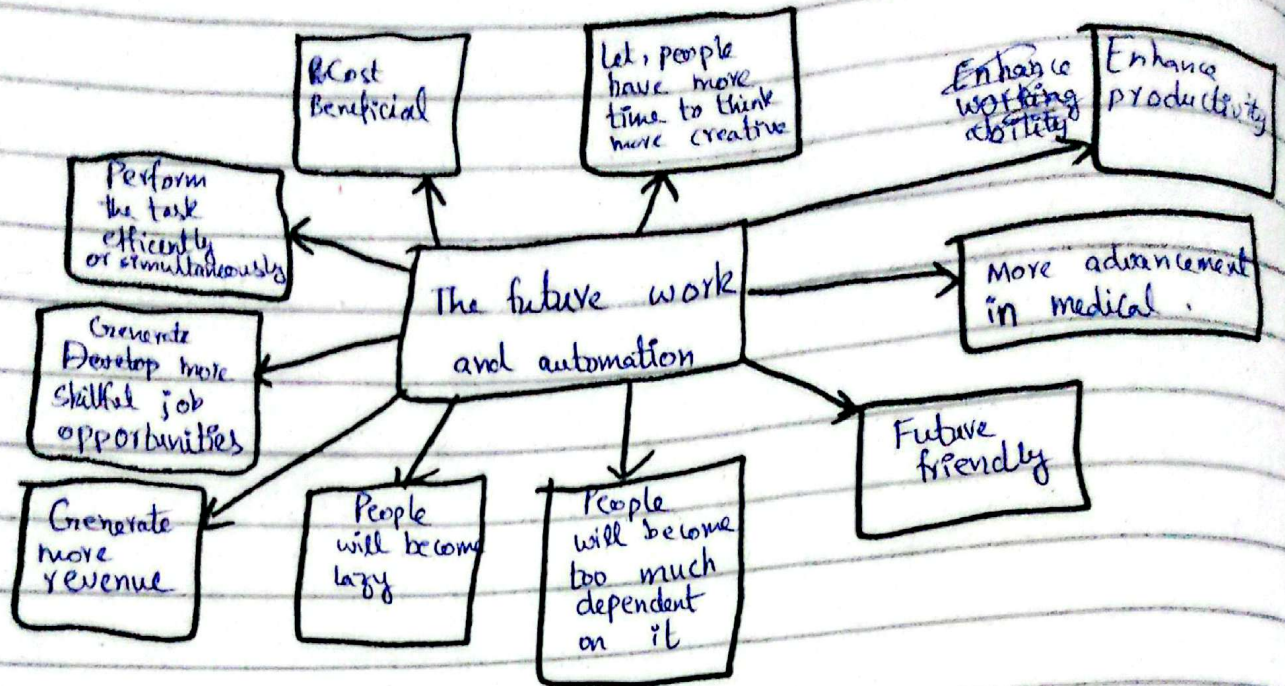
The future work and automation

Cost Beneficial

Let, people have more time to think more creative

Enhance working ability

Enhance productivity

Perform the task efficiently or simultaneously

More advancement in medical.

Generate Develop more skillful job opportunities

Future friendly

Generate more revenue

People will become lazy

People will become too much dependent on it